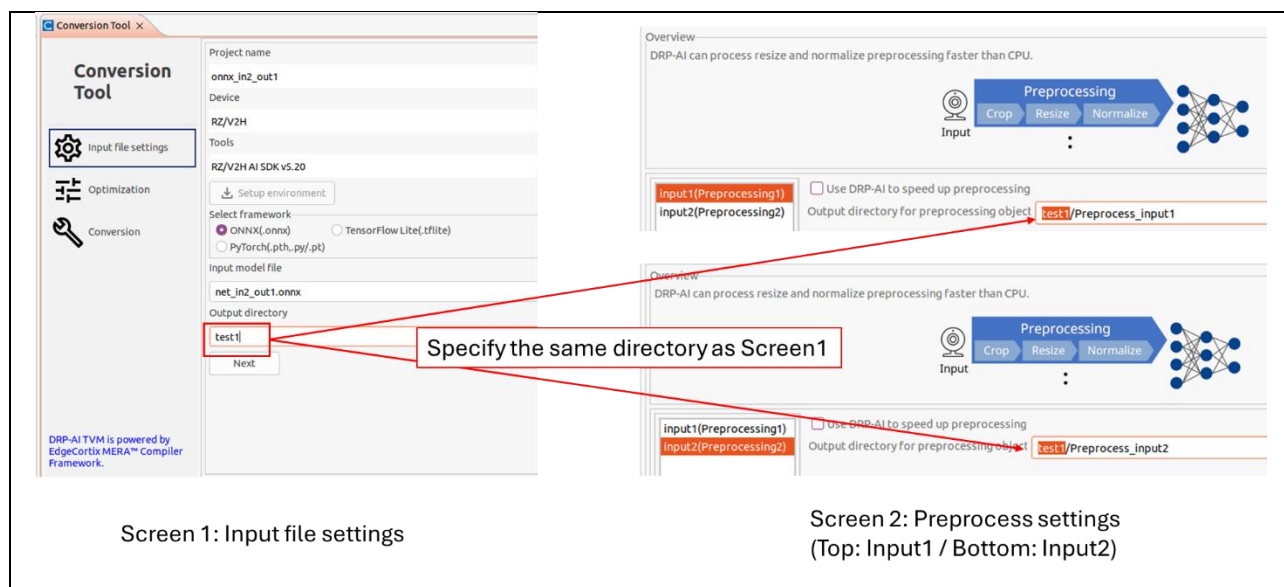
Conversion Tool ×

Conversion Tool

Input file settings

Optimization

Conversion

DRP-AI TVM is powered by EdgeCortix MERA™ Compiler Framework.

Project name

onnx_in2_out1

Device

RZ/V2H

Tools

RZ/V2H AI SDK v5.20

Setup environment

Select framework

ONNX(.onnx)

TensorFlow Lite(.tflite)

PyTorch(.pth,.py/.pt)

Input model file

net_in2_out1.onnx

Output directory

test1

Next

Overview

DRP-AI can process resize and normalize preprocessing faster than CPU.

Input

Preprocessing

Crop

Resize

Normalize

input1(Preprocessing1)

input2(Preprocessing2)

Use DRP-AI to speed up preprocessing

Output directory for preprocessing object

test1/Preprocess_input1

Overview

DRP-AI can process resize and normalize preprocessing faster than CPU.

Input

Preprocessing

Crop

Resize

Normalize

input1(Preprocessing1)

input2(Preprocessing2)

Use DRP-AI to speed up preprocessing

Output directory for preprocessing object

test1/Preprocess_input2

Specify the same directory as Screen1

Screen 1: Input file settings

Screen 2: Preprocess settings
(Top: Input1 / Bottom: Input2)